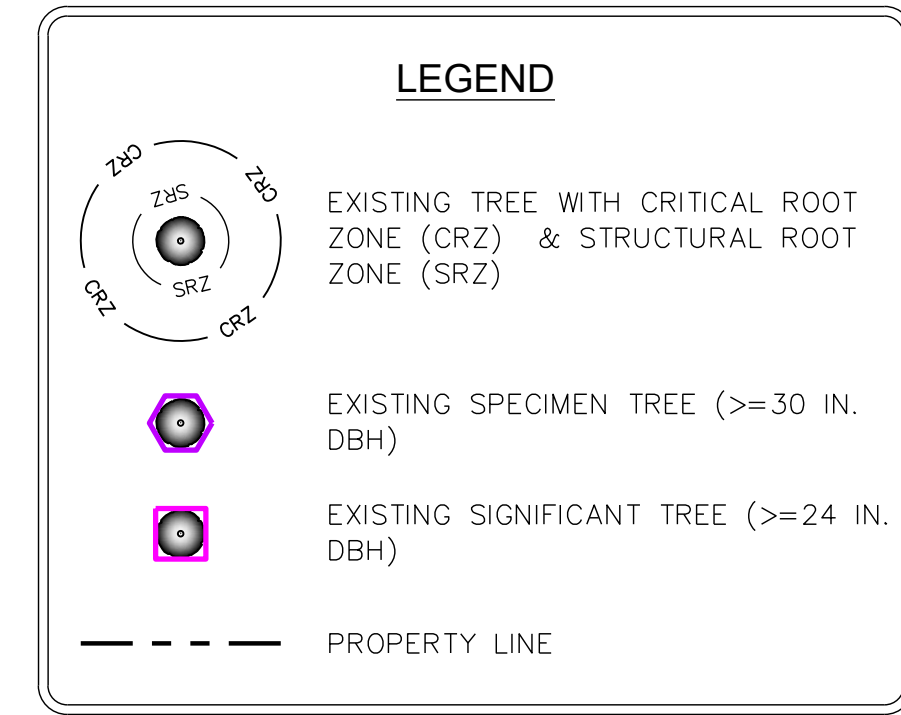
LEGEND

CRZ
CRZ
SRZ
SRZ
CRZ
CRZ

EXISTING TREE WITH CRITICAL ROOT ZONE (CRZ) & STRUCTURAL ROOT ZONE (SRZ)

EXISTING SPECIMEN TREE (>=30 IN. DBH)

EXISTING SIGNIFICANT TREE (>=24 IN. DBH)

PROPERTY LINE